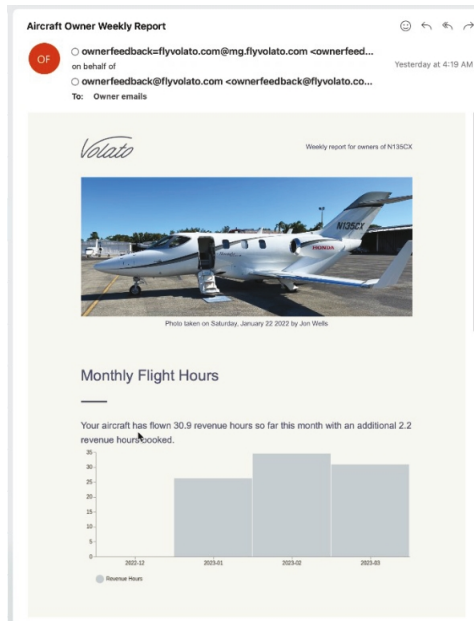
Aircraft Owner Weekly Report

OF

ownerfeedback=flyvolato.com@mg.flyvolato.com <ownerfeed...

on behalf of

ownerfeedback@flyvolato.com <ownerfeedback@flyvolato.co...

Yesterday at 4:19 AM

To: Owner emails

Volato

Weekly report for owners of N135CX

N135CX

HONDA

Photo taken on Saturday, January 22 2022 by Jon Wells

Monthly Flight Hours

Your aircraft has flown 30.9 revenue hours so far this month with an additional 2.2 revenue hours booked.

35
30
25
20
15
10
5
0

2022-12
2023-01
2023-02
2023-03

Revenue Hours